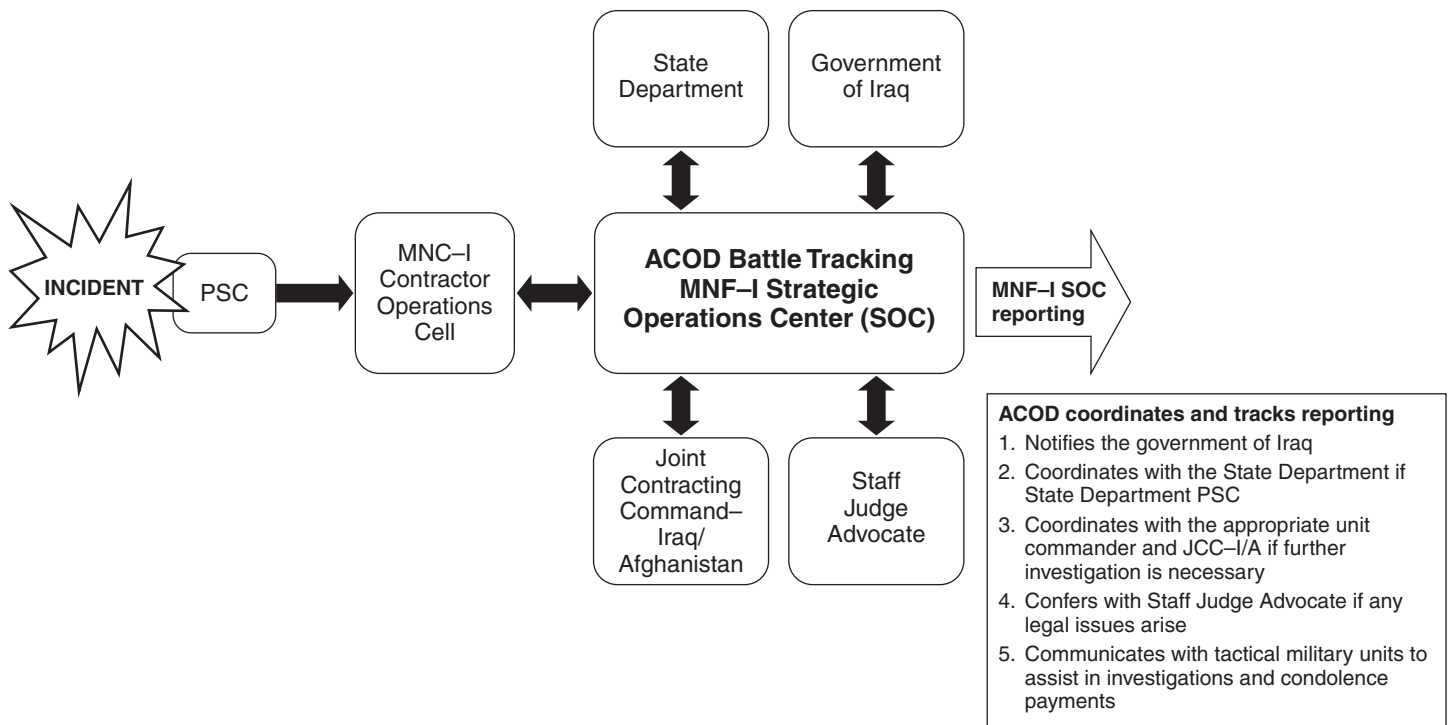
State Department

Government of Iraq

INCIDENT

PSC

MNC–I Contractor Operations Cell

ACOD Battle Tracking MNF–I Strategic Operations Center (SOC)

MNF–I SOC reporting

Joint Contracting Command–Iraq/ Afghanistan

Staff Judge Advocate

ACOD coordinates and tracks reporting
1. Notifies the government of Iraq
2. Coordinates with the State Department if State Department PSC
3. Coordinates with the appropriate unit commander and JCC–I/A if further investigation is necessary
4. Confers with Staff Judge Advocate if any legal issues arise
5. Communicates with tactical military units to assist in investigations and condolence payments